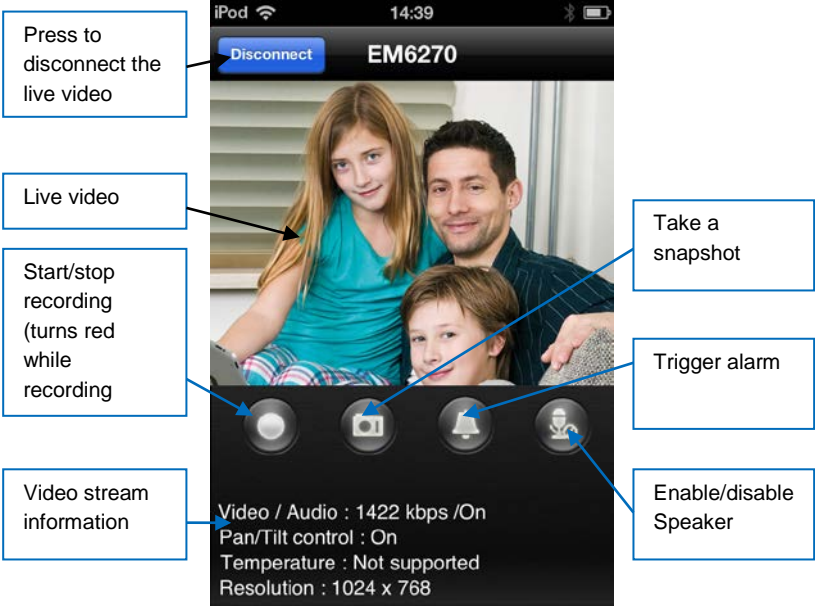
iPod 14:39

Disconnect EM6270

Press to disconnect the live video

Live video

Start/stop recording (turns red while recording

Take a snapshot

Trigger alarm

Video stream information

Enable/disable Speaker

Video / Audio : 1422 kbps /On
Pan/Tilt control : On
Temperature : Not supported
Resolution : 1024 x 768